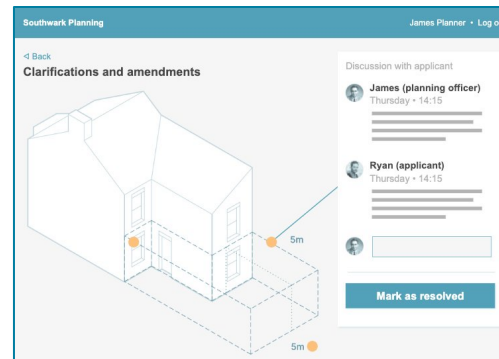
Southwark Planning

James Planner • Log o

◁ Back

Clarifications and amendments

5m

5m

Discussion with applicant

James (planning officer)
Thursday • 14:15

Ryan (applicant)
Thursday • 14:15

Mark as resolved